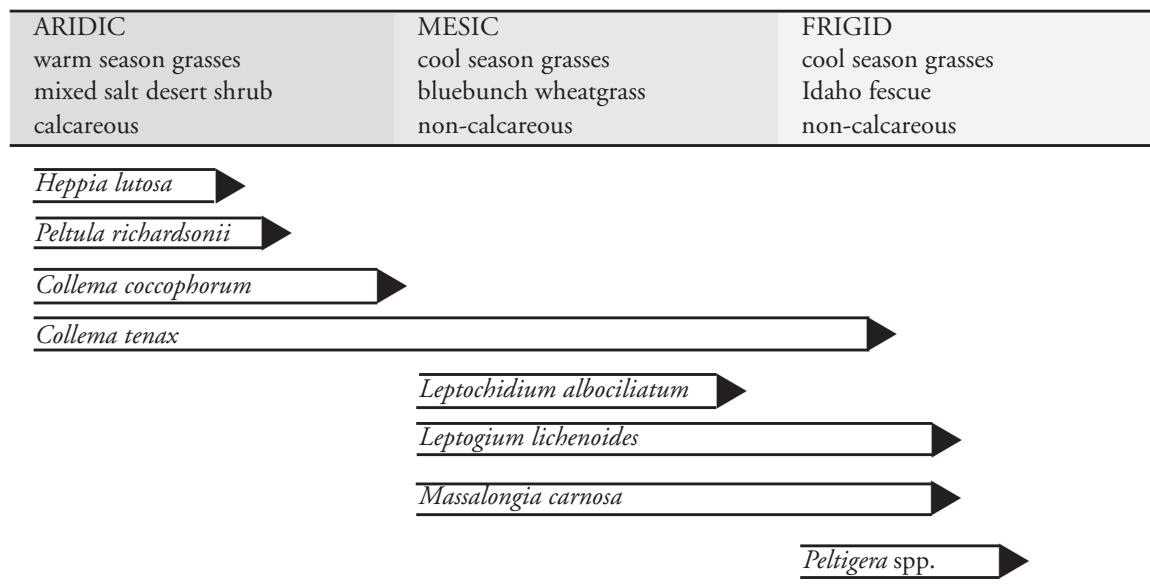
| ARIDIC | MESIC | FRIGID |
|---|---|---|
| warm season grasses | cool season grasses | cool season grasses |
| mixed salt desert shrub | bluebunch wheatgrass | Idaho fescue |
| calcareous | non-calcareous | non-calcareous |

Heppia lutosa

Peltula richardsonii

Collema coccophorum

Collema tenax

Leptochidium albociliatum

Leptogium lichenoides

Massalongia carnosa

Peltigera spp.